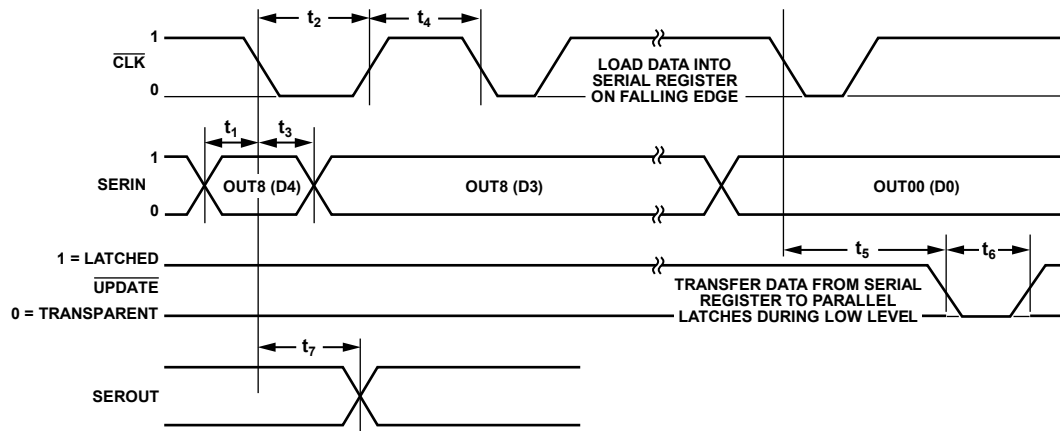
$t_2$
$t_4$
1
$\overline{CLK}$
0
LOAD DATA INTO SERIAL REGISTER ON FALLING EDGE
$t_1$
$t_3$
1
SERIN
0
OUT8 (D4)
OUT8 (D3)
OUT00 (D0)
1 = LATCHED
$\overline{UPDATE}$
0 = TRANSPARENT
$t_5$
$t_6$
TRANSFER DATA FROM SERIAL REGISTER TO PARALLEL LATCHES DURING LOW LEVEL
$t_7$
SEROUT